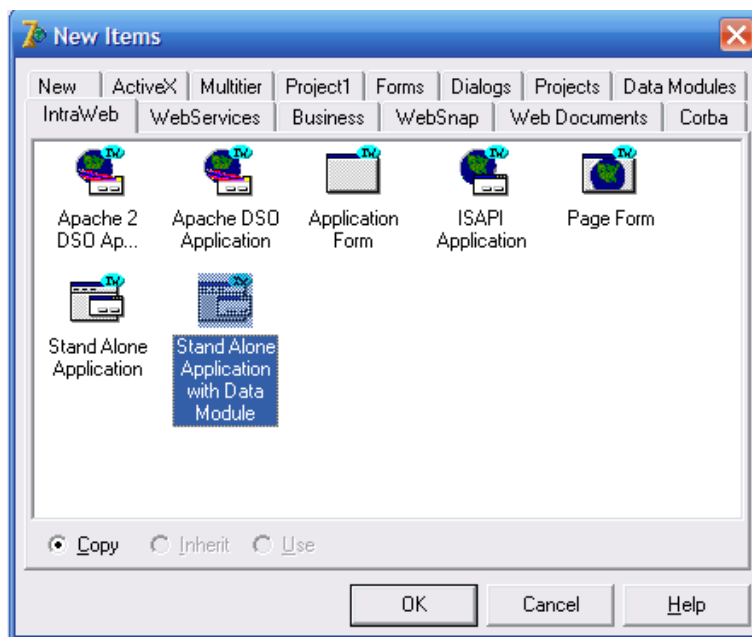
New Items

New | ActiveX | Multitier | Project1 | Forms | Dialogs | Projects | Data Modules
IntraWeb | WebServices | Business | WebSnap | Web Documents | Corba

Apache 2 DSO Ap...
Apache DSO Application
Application Form
ISAPI Application
Page Form
Stand Alone Application
Stand Alone Application with Data Module

Copy
Inherit
Use

OK
Cancel
Help